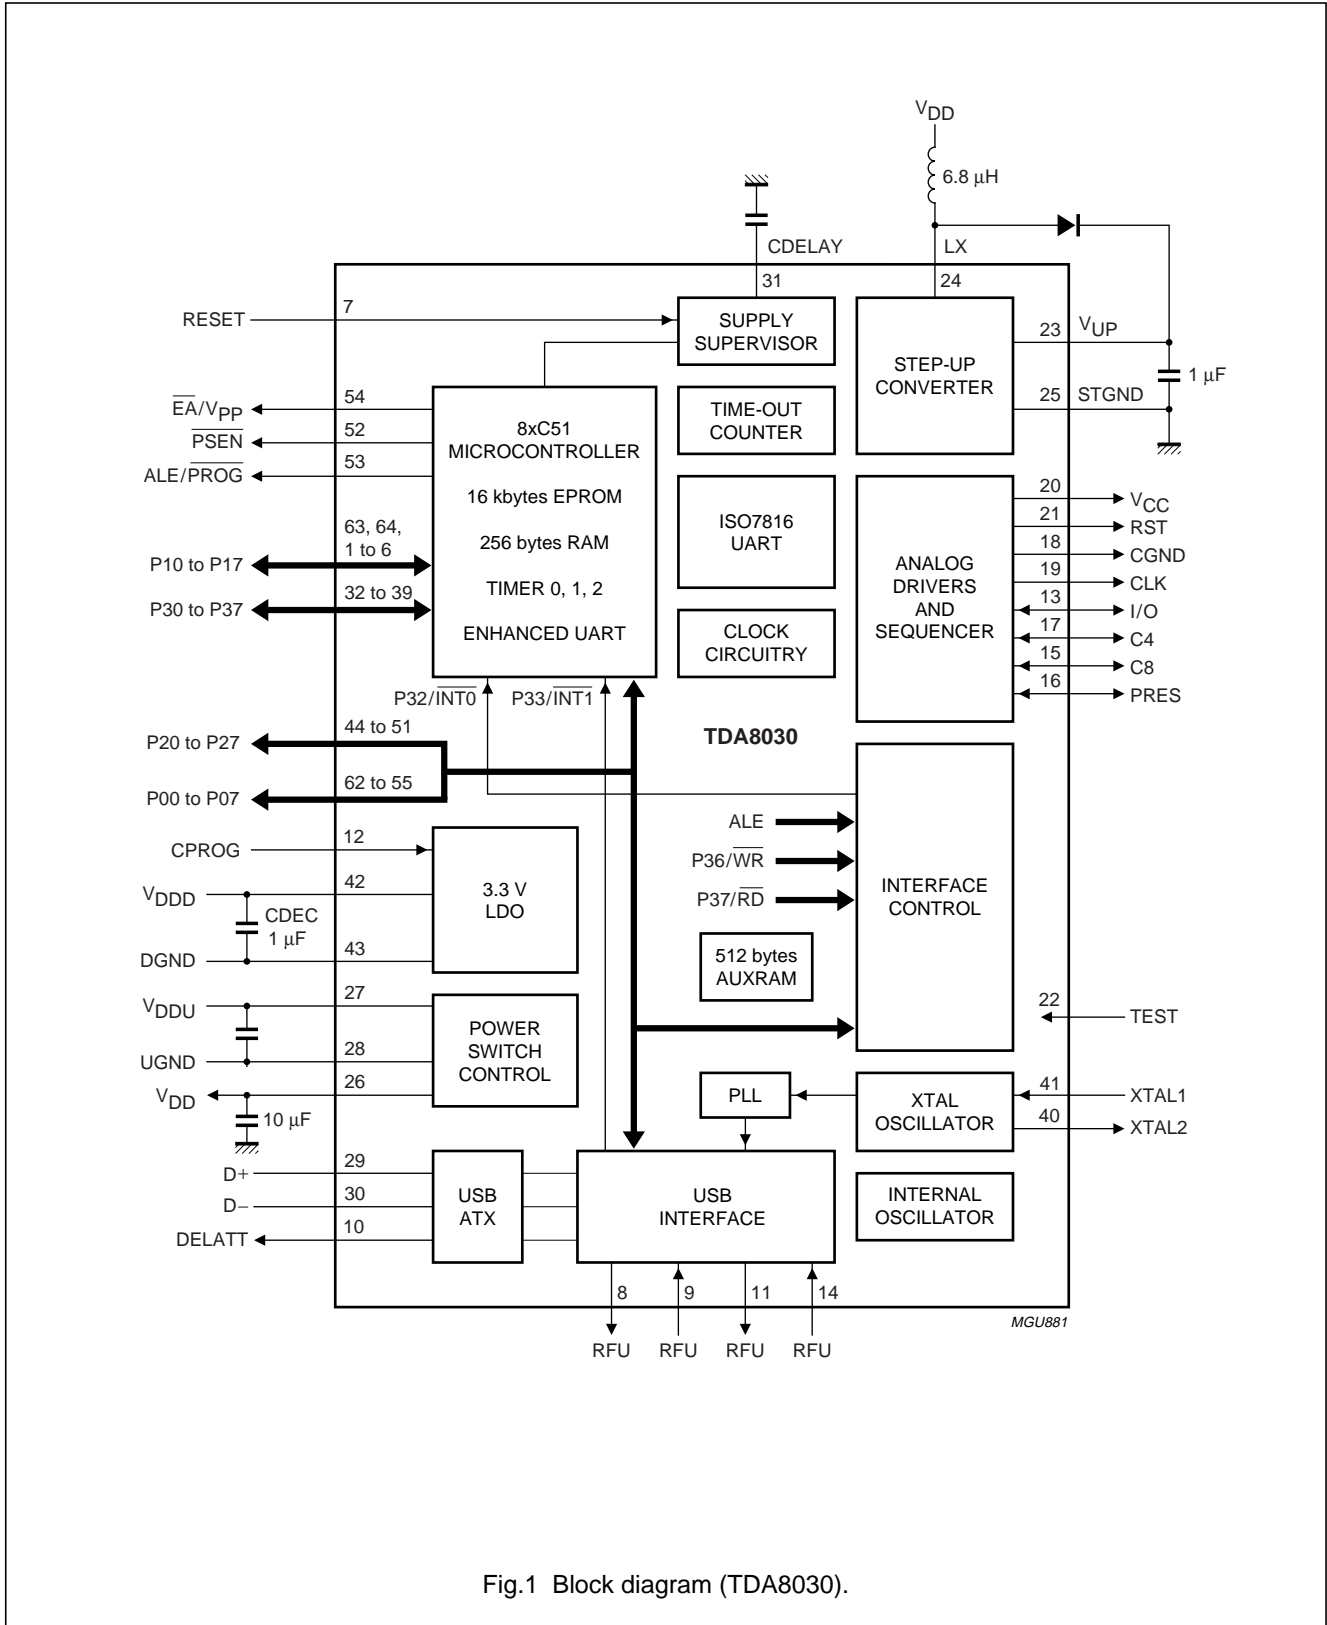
$V_{DD}$
6.8 μH
CDELAY
LX
31
24
RESET
7
SUPPLY SUPERVISOR
STEP-UP CONVERTER
23 $V_{UP}$
1 μF
25 STGND
$\overline{EA}/V_{PP}$ 54
$\overline{PSEN}$ 52
ALE/$\overline{PROG}$ 53
8xC51 MICROCONTROLLER
16 kbytes EPROM
256 bytes RAM
TIMER 0, 1, 2
ENHANCED UART
TIME-OUT COUNTER
ISO7816 UART
CLOCK CIRCUITRY
ANALOG DRIVERS AND SEQUENCER
20 $V_{CC}$
21 RST
18 CGND
19 CLK
13 I/O
17 C4
15 C8
16 PRES
63, 64, 1 to 6
P10 to P17
32 to 39
P30 to P37
P32/$\overline{INT0}$
P33/$\overline{INT1}$
TDA8030
44 to 51
P20 to P27
62 to 55
P00 to P07
ALE
P36/$\overline{WR}$
P37/$\overline{RD}$
INTERFACE CONTROL
CPROG 12
$V_{DDD}$ 42
3.3 V LDO
CDEC 1 μF
DGND 43
512 bytes AUXRAM
$V_{DDU}$ 27
POWER SWITCH CONTROL
UGND 28
$V_{DD}$ 26
10 μF
22 TEST
PLL
XTAL OSCILLATOR
41 XTAL1
40 XTAL2
D+ 29
D− 30
DELATT 10
USB ATX
USB INTERFACE
INTERNAL OSCILLATOR
8 9 11 14
RFU RFU RFU RFU
MGU881

Fig.1 Block diagram (TDA8030).